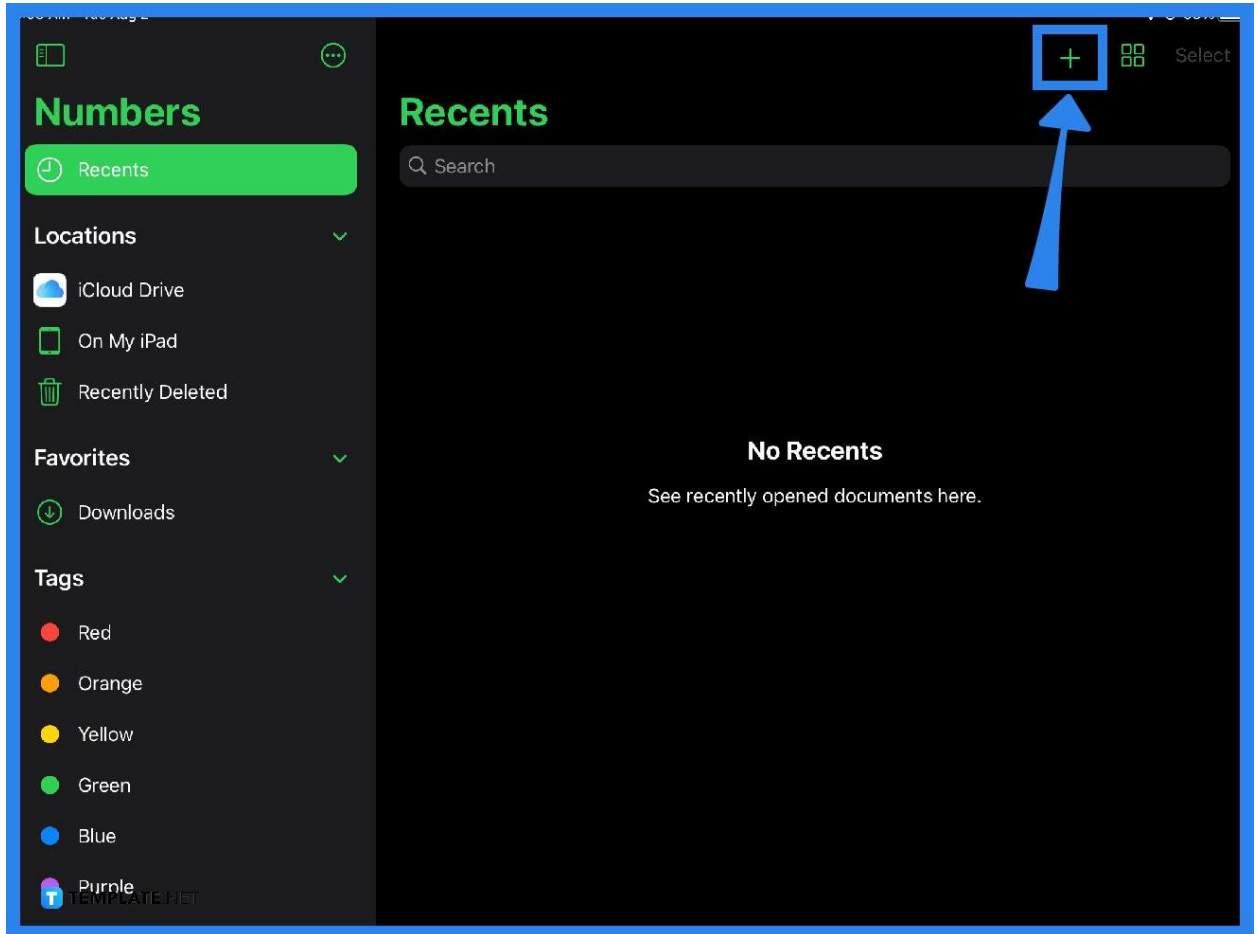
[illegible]

+

Select

Numbers

Recents

Locations

iCloud Drive

On My iPad

Recently Deleted

Favorites

Downloads

Tags

Red

Orange

Yellow

Green

Blue

Purple

TEMPLATE.NET

Recents

Search

No Recents

See recently opened documents here.